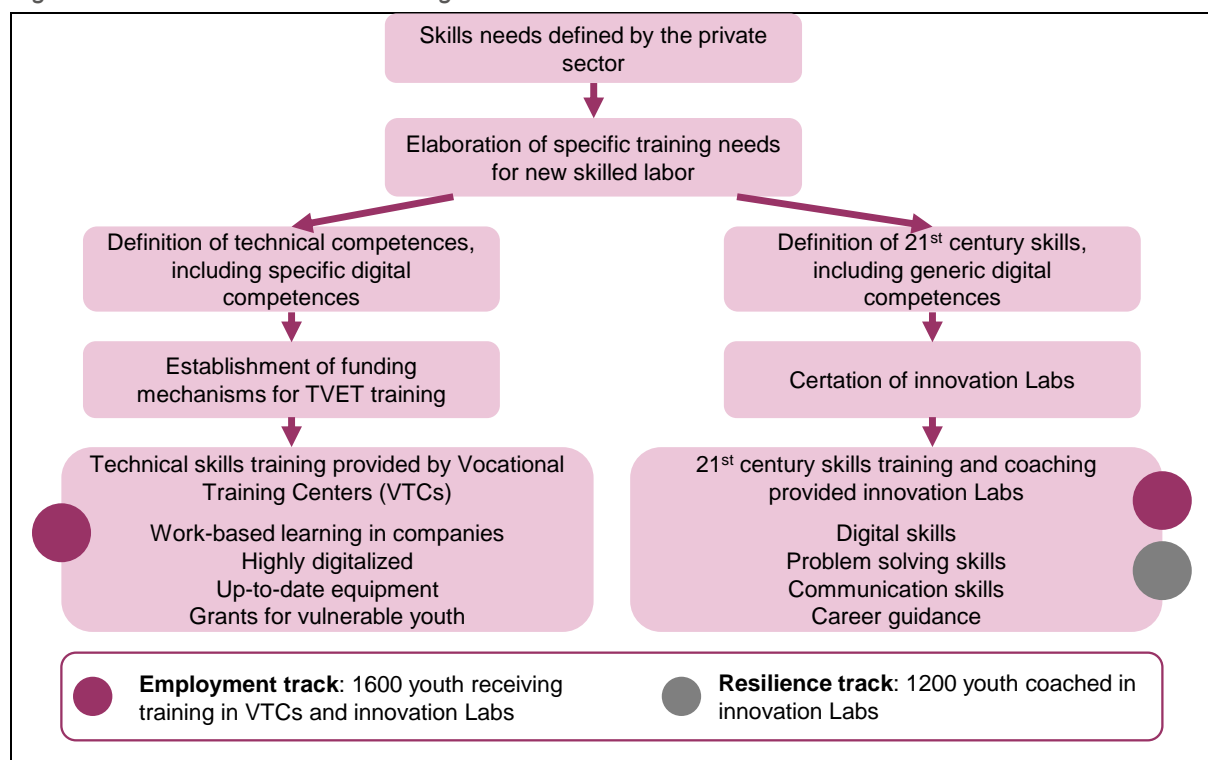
Skills needs defined by the private sector

Elaboration of specific training needs for new skilled labor

Definition of technical competences, including specific digital competences

Establishment of funding mechanisms for TVET training

Technical skills training provided by Vocational Training Centers (VTCs)

Work-based learning in companies
Highly digitalized
Up-to-date equipment
Grants for vulnerable youth

Definition of 21$^{st}$ century skills, including generic digital competences

Certation of innovation Labs

21$^{st}$ century skills training and coaching provided innovation Labs

Digital skills
Problem solving skills
Communication skills
Career guidance

**Employment track**: 1600 youth receiving training in VTCs and innovation Labs

**Resilience track**: 1200 youth coached in innovation Labs